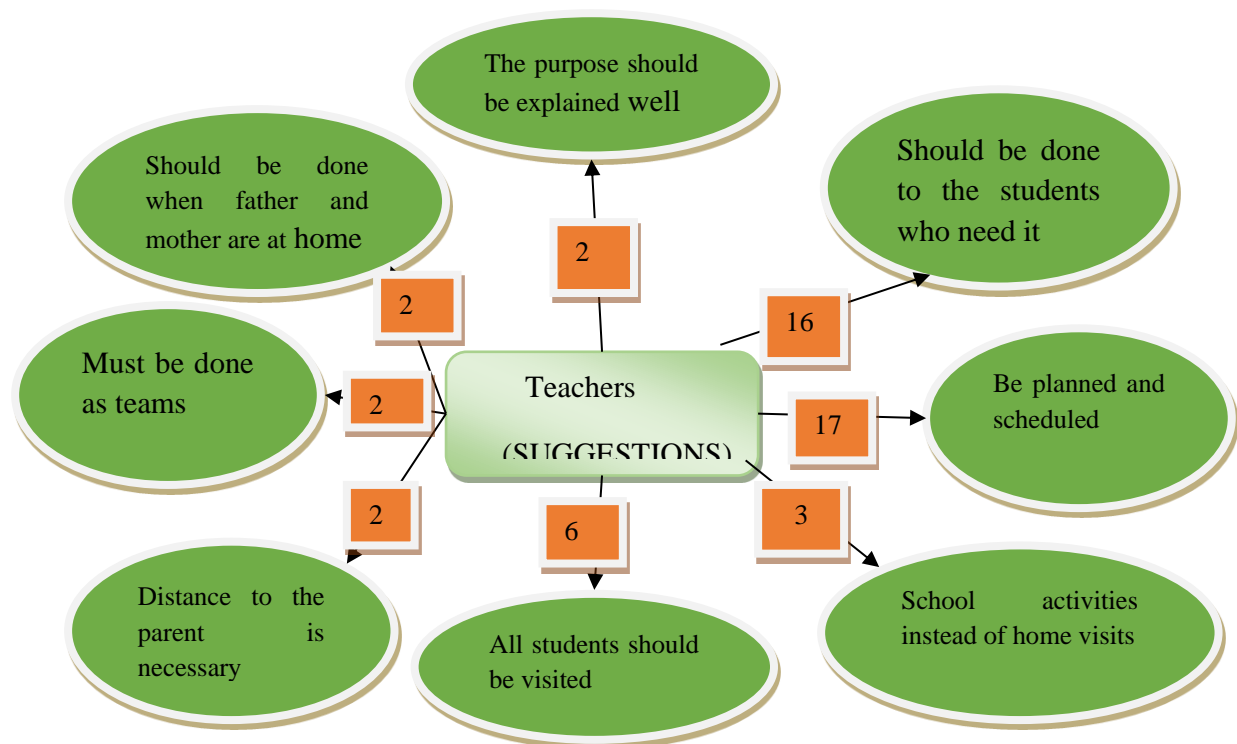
The purpose should be explained well

Should be done when father and mother are at home

Should be done to the students who need it

2

2

16

Must be done as teams

2

Teachers

(SUGGESTIONS)

17

Be planned and scheduled

2

6

3

Distance to the parent is necessary

All students should be visited

School activities instead of home visits